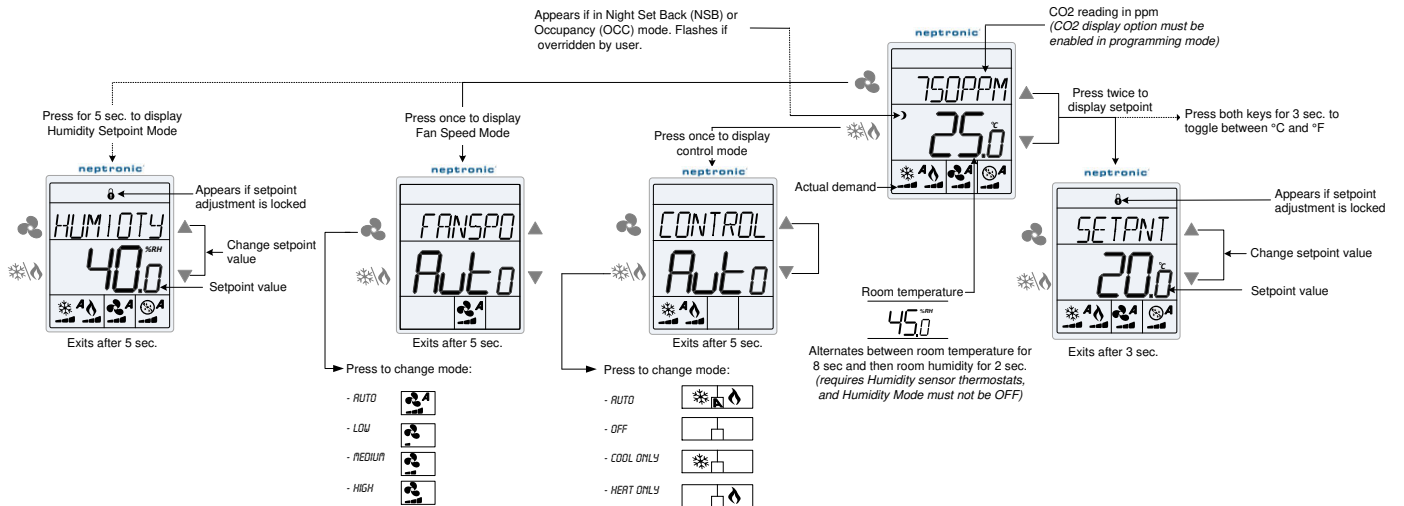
Appears if in Night Set Back (NSB) or Occupancy (OCC) mode. Flashes if overridden by user.

CO2 reading in ppm
*(CO2 display option must be enabled in programming mode)*

neptronic

750PPM

25.0 °C

Press twice to display setpoint

Press both keys for 3 sec. to toggle between °C and °F

Actual demand

A A A

Room temperature

45.0 %RH

Alternates between room temperature for 8 sec and then room humidity for 2 sec. *(requires Humidity sensor thermostats, and Humidity Mode must not be OFF)*

Press for 5 sec. to display Humidity Setpoint Mode

neptronic

Appears if setpoint adjustment is locked

HUMIDTY

40.0 %RH

Change setpoint value

Setpoint value

A A A

Exits after 5 sec.

Press once to display Fan Speed Mode

neptronic

FANSPD

Auto

A

Exits after 5 sec.

Press to change mode:

- AUTO A
- LOW
- MEDIUM
- HIGH

Press once to display control mode

neptronic

CONTROL

Auto

A

Exits after 5 sec.

Press to change mode:

- AUTO A
- OFF
- COOL ONLY
- HEAT ONLY

neptronic

Appears if setpoint adjustment is locked

SETPNT

20.0 °C

Change setpoint value

Setpoint value

A A A

Exits after 3 sec.